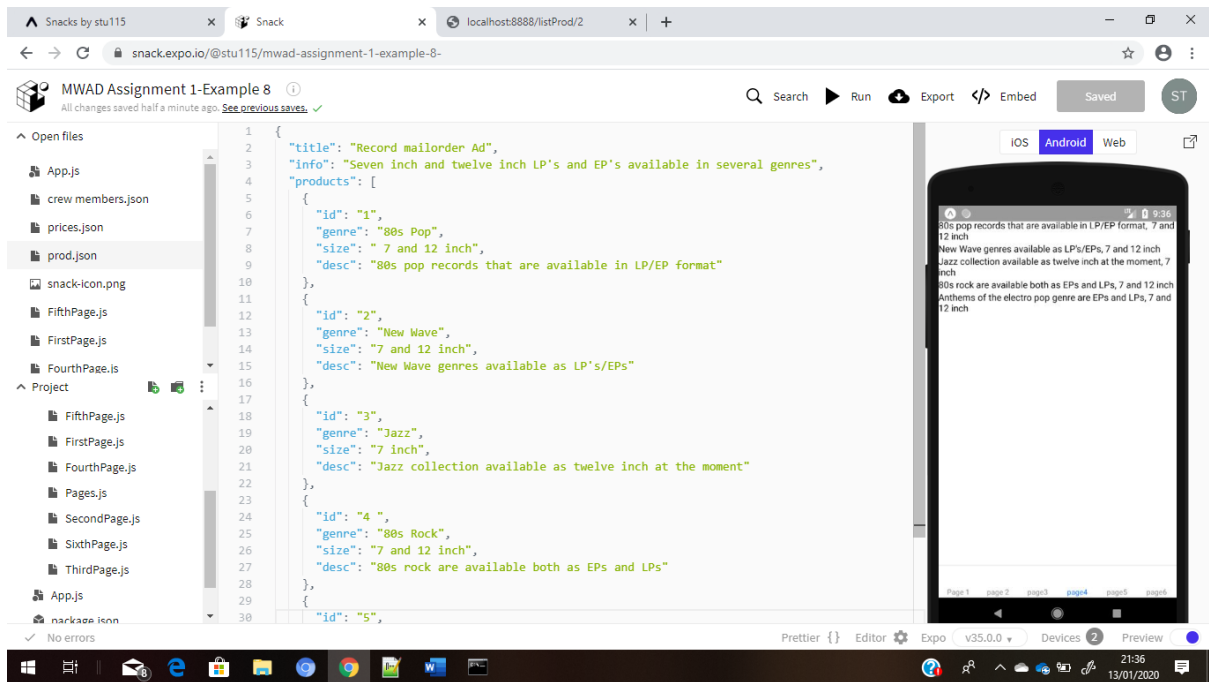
Snacks by stu115 × Snack × localhost:8888/listProd/2 × +

snack.expo.io/@stu115/mwad-assignment-1-example-8-

MWAD Assignment 1-Example 8
All changes saved half a minute ago. See previous saves.

Search Run Export Embed Saved ST

Open files
App.js
crew members.json
prices.json
prod.json
snack-icon.png
FifthPage.js
FirstPage.js
FourthPage.js
Project
FifthPage.js
FirstPage.js
FourthPage.js
Pages.js
SecondPage.js
SixthPage.js
ThirdPage.js
App.js
package.json

1 {
2 "title": "Record mailorder Ad",
3 "info": "Seven inch and twelve inch LP's and EP's available in several genres",
4 "products": [
5 {
6 "id": "1",
7 "genre": "80s Pop",
8 "size": " 7 and 12 inch",
9 "desc": "80s pop records that are available in LP/EP format"
10 },
11 {
12 "id": "2",
13 "genre": "New Wave",
14 "size": "7 and 12 inch",
15 "desc": "New Wave genres available as LP's/EPs"
16 },
17 {
18 "id": "3",
19 "genre": "Jazz",
20 "size": "7 inch",
21 "desc": "Jazz collection available as twelve inch at the moment"
22 },
23 {
24 "id": "4 ",
25 "genre": "80s Rock",
26 "size": "7 and 12 inch",
27 "desc": "80s rock are available both as EPs and LPs"
28 },
29 {
30 "id": "5",

iOS Android Web

9:36
80s pop records that are available in LP/EP format, 7 and 12 inch
New Wave genres available as LP's/EPs, 7 and 12 inch
Jazz collection available as twelve inch at the moment, 7 inch
80s rock are available both as EPs and LPs, 7 and 12 inch
Anthems of the electro pop genre are EPs and LPs, 7 and 12 inch

Page1 page2 page3 page4 page5 page6

No errors
Prettier {} Editor Expo v35.0.0 Devices 2 Preview

21:36
13/01/2020